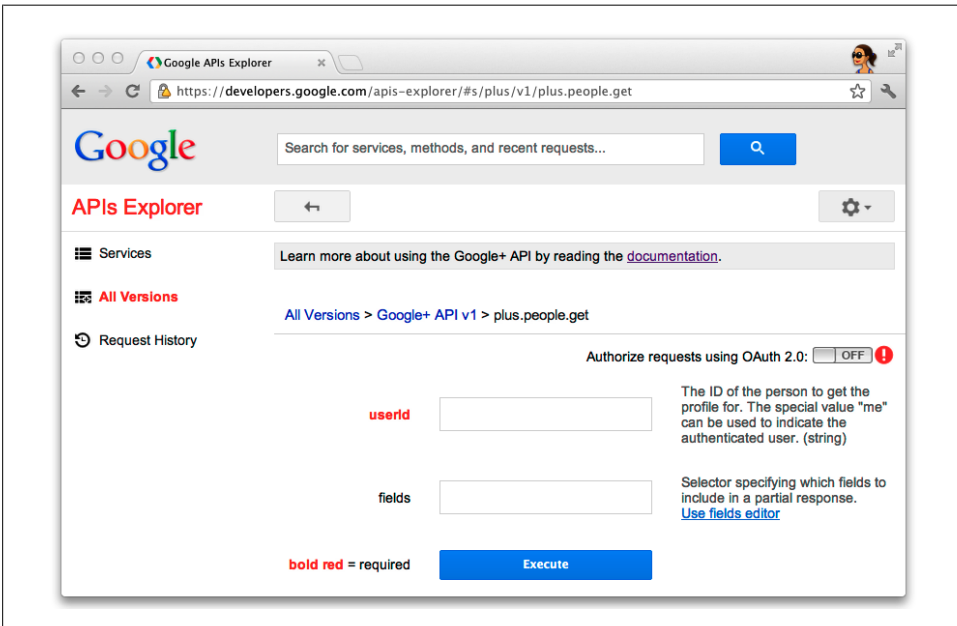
Google APIs Explorer

https://developers.google.com/apis-explorer/#s/plus/v1/plus.people.get

Google

Search for services, methods, and recent requests...

APIs Explorer

Services

All Versions

Request History

Learn more about using the Google+ API by reading the documentation.

All Versions > Google+ API v1 > plus.people.get

Authorize requests using OAuth 2.0: OFF

userId

The ID of the person to get the profile for. The special value "me" can be used to indicate the authenticated user. (string)

fields

Selector specifying which fields to include in a partial response.
Use fields editor

bold red = required

Execute